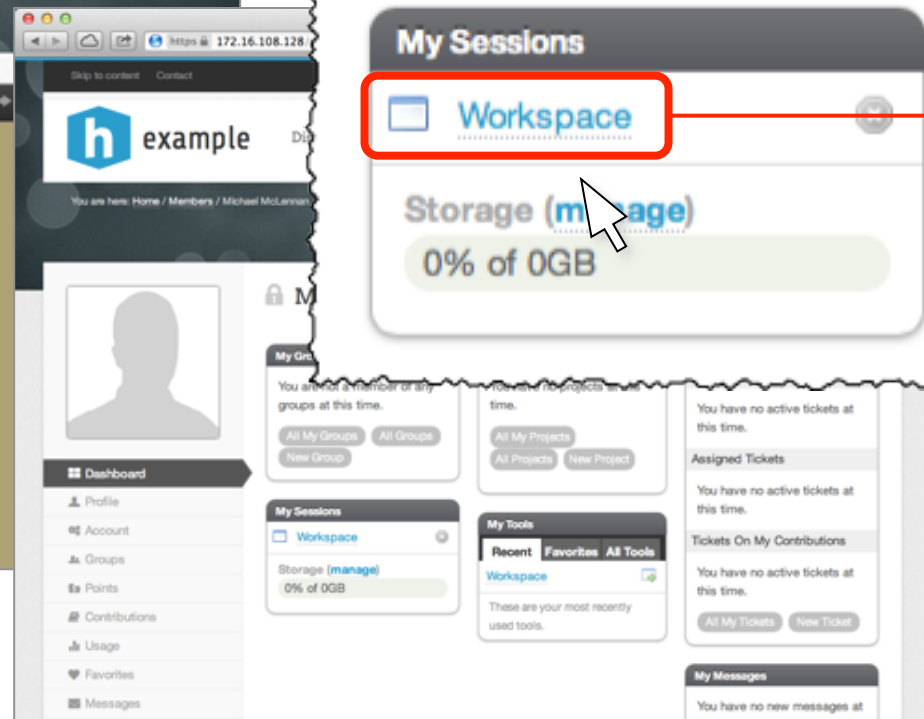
https 172.16.108.128/

Skip to content Contact

h example

Di

You are here: Home / Members / Michael McLennan

My Sessions

Workspace

Storage (manage)

0% of 0GB

M

My Gro

You are not a member of any groups at this time.

All My Groups All Groups New Group

You have no projects at this time.

All My Projects All Projects New Project

You have no active tickets at this time.

Assigned Tickets

You have no active tickets at this time.

Tickets On My Contributions

You have no active tickets at this time.

All My Tickets New Ticket

Dashboard

Profile

Account

Groups

Points

Contributions

Usage

Favorites

Messages

My Sessions

Workspace

Storage (manage)

0% of 0GB

My Tools

Recent Favorites All Tools

Workspace

These are your most recently used tools.

My Messages

You have no new messages at